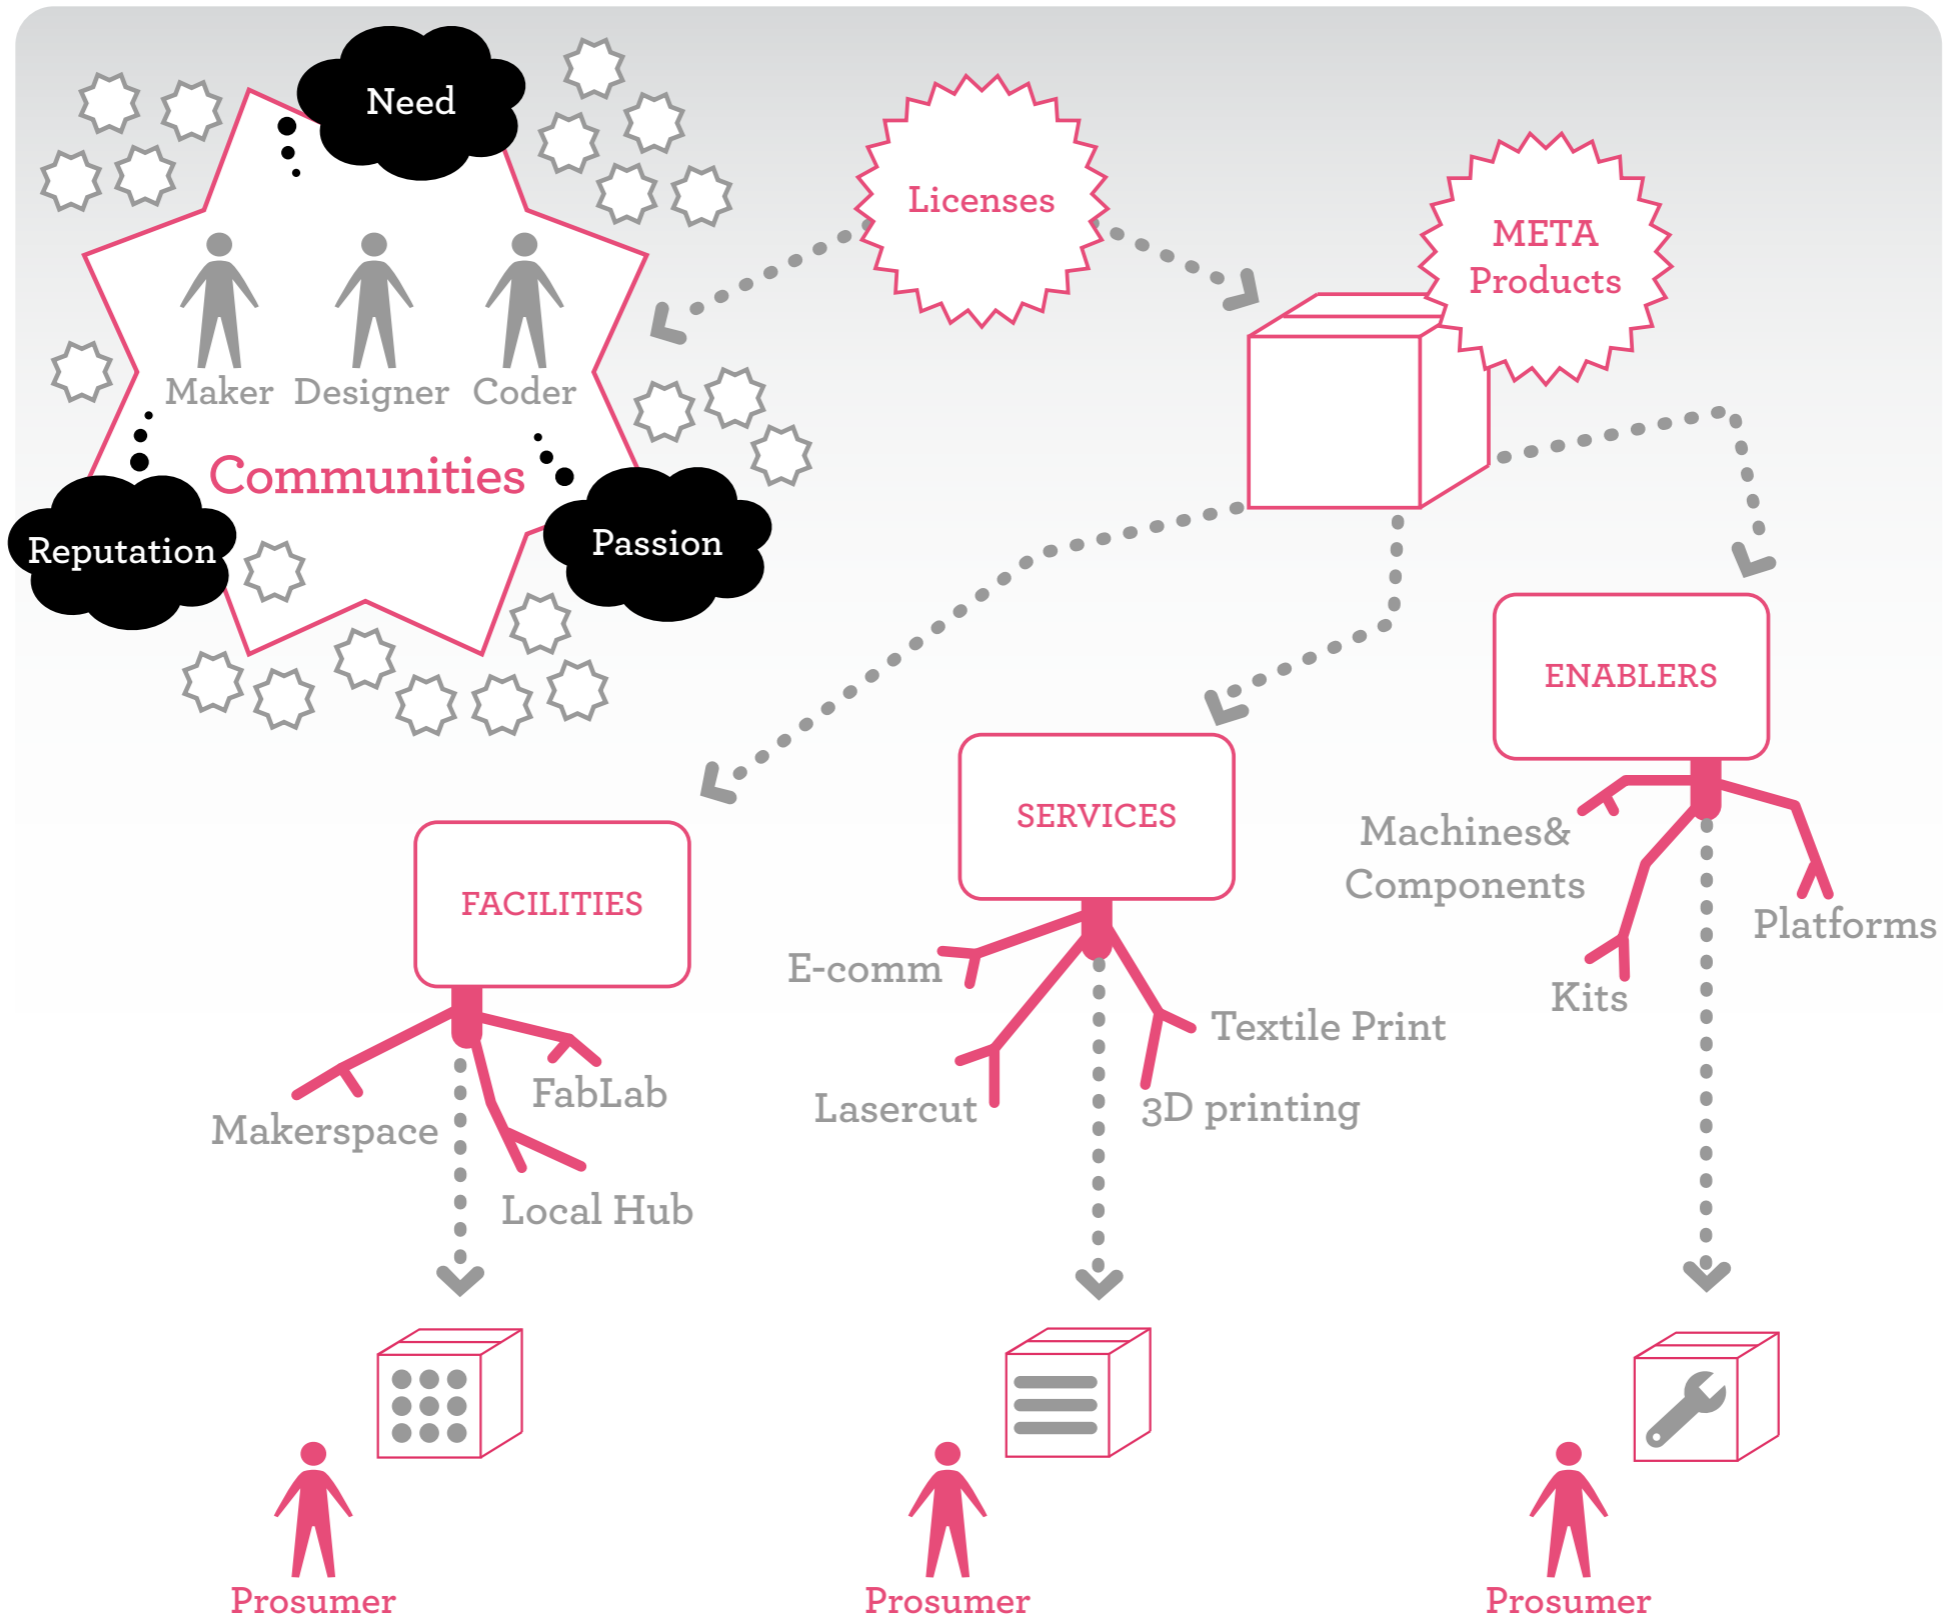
Need

Maker Designer Coder

Communities

Reputation

Passion

Licenses

META Products

ENABLERS

SERVICES

FACILITIES

Machines& Components

Platforms

Kits

E-comm

Textile Print

Lasercut

3D printing

FabLab

Makerspace

Local Hub

Prosumer

Prosumer

Prosumer